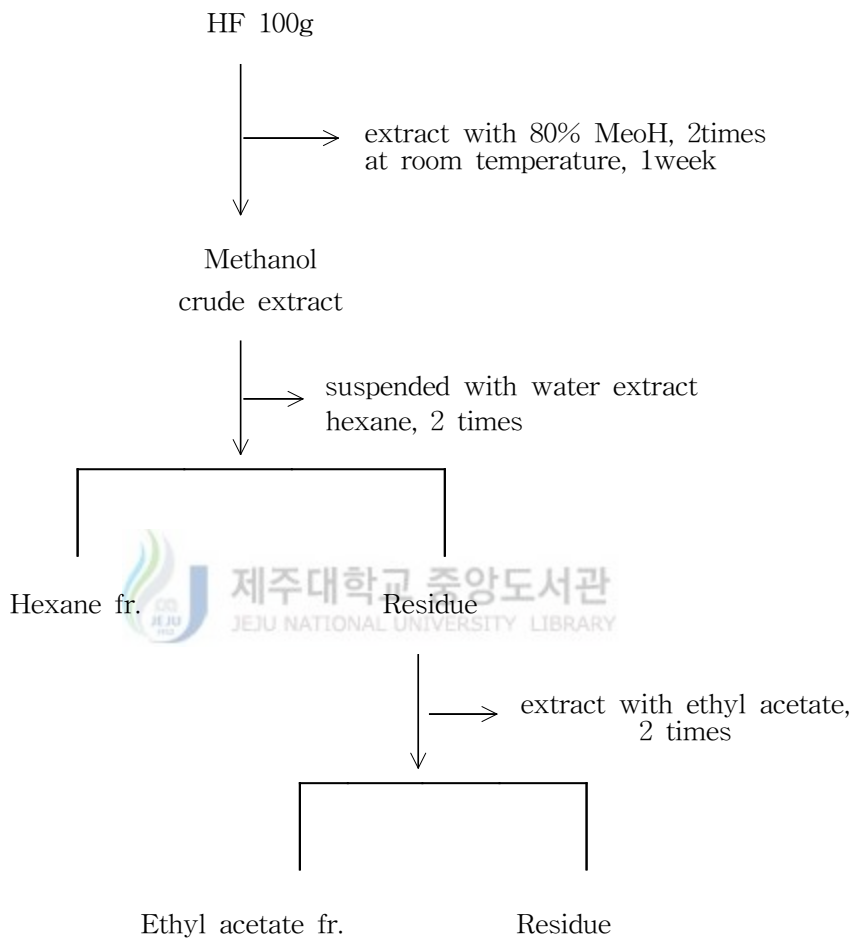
HF 100g

extract with 80% MeoH, 2times at room temperature, 1week

Methanol crude extract

suspended with water extract hexane, 2 times

Hexane fr.

제주대학교 중앙도서관
JEJU NATIONAL UNIVERSITY LIBRARY

Residue

extract with ethyl acetate, 2 times

Ethyl acetate fr.

Residue